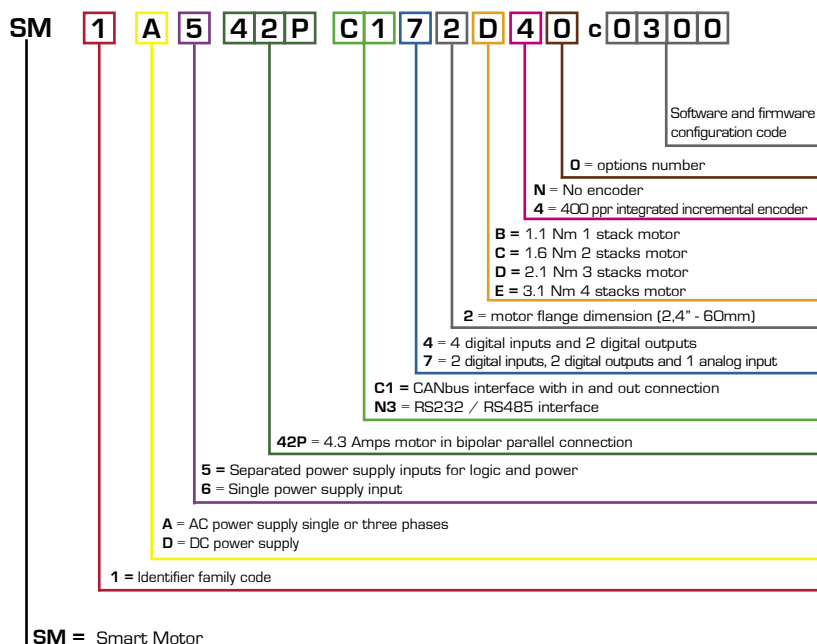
SM 1 A 5 42P C1 7 2 D 4 0 c 0300

Software and firmware configuration code

0 = options number

N = No encoder
4 = 400 ppr integrated incremental encoder

B = 1.1 Nm 1 stack motor
C = 1.6 Nm 2 stacks motor
D = 2.1 Nm 3 stacks motor
E = 3.1 Nm 4 stacks motor

2 = motor flange dimension (2,4" - 60mm)

4 = 4 digital inputs and 2 digital outputs
7 = 2 digital inputs, 2 digital outputs and 1 analog input

C1 = CANbus interface with in and out connection
N3 = RS232 / RS485 interface

42P = 4.3 Amps motor in bipolar parallel connection

5 = Separated power supply inputs for logic and power
6 = Single power supply input

A = AC power supply single or three phases
D = DC power supply

1 = Identifier family code

SM = Smart Motor